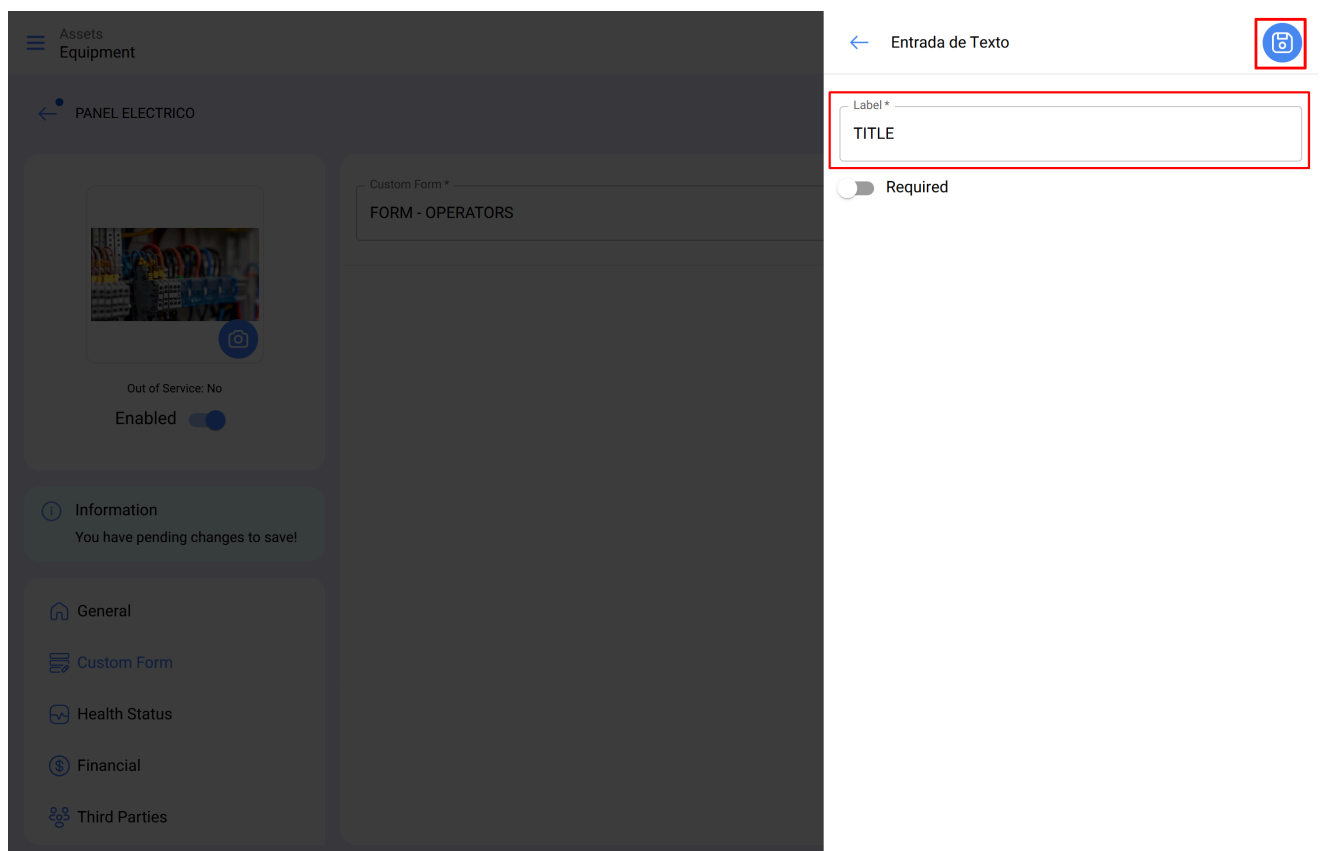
Assets
Equipment

PANEL ELECTRICO

Out of Service: No
Enabled

Information
You have pending changes to save!

General
Custom Form
Health Status
Financial
Third Parties

Custom Form *
FORM - OPERATORS

Entrada de Texto

Label *
TITLE

Required